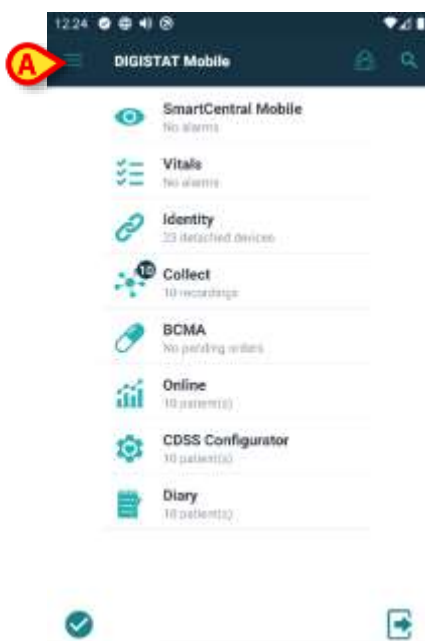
12:24

A

DIGISTAT Mobile

SmartCentral Mobile
No alarms

Vitals
No alarms

Identity
23 detached devices

10
Collect
10 recordings

BCMA
No pending orders

Online
10 patient(s)

CDSS Configurator
10 patient(s)

Diary
10 patient(s)